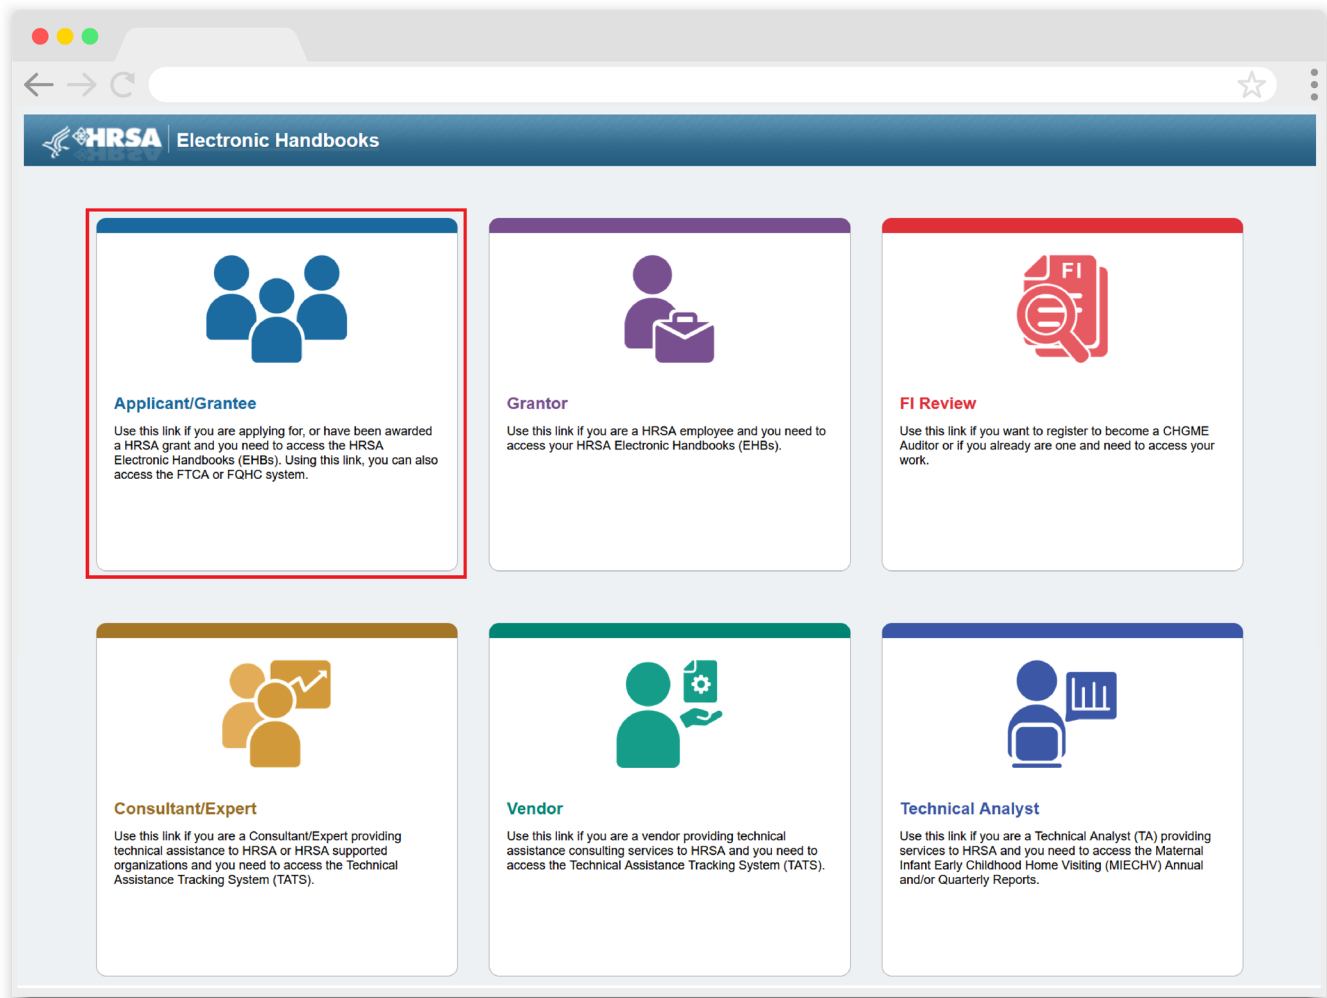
HRSA Electronic Handbooks

Applicant/Grantee

Use this link if you are applying for, or have been awarded a HRSA grant and you need to access the HRSA Electronic Handbooks (EHBs). Using this link, you can also access the FTCA or FQHC system.

Grantor

Use this link if you are a HRSA employee and you need to access your HRSA Electronic Handbooks (EHBs).

FI

FI Review

Use this link if you want to register to become a CHGME Auditor or if you already are one and need to access your work.

Consultant/Expert

Use this link if you are a Consultant/Expert providing technical assistance to HRSA or HRSA supported organizations and you need to access the Technical Assistance Tracking System (TATS).

Vendor

Use this link if you are a vendor providing technical assistance consulting services to HRSA and you need to access the Technical Assistance Tracking System (TATS).

Technical Analyst

Use this link if you are a Technical Analyst (TA) providing services to HRSA and you need to access the Maternal Infant Early Childhood Home Visiting (MIECHV) Annual and/or Quarterly Reports.